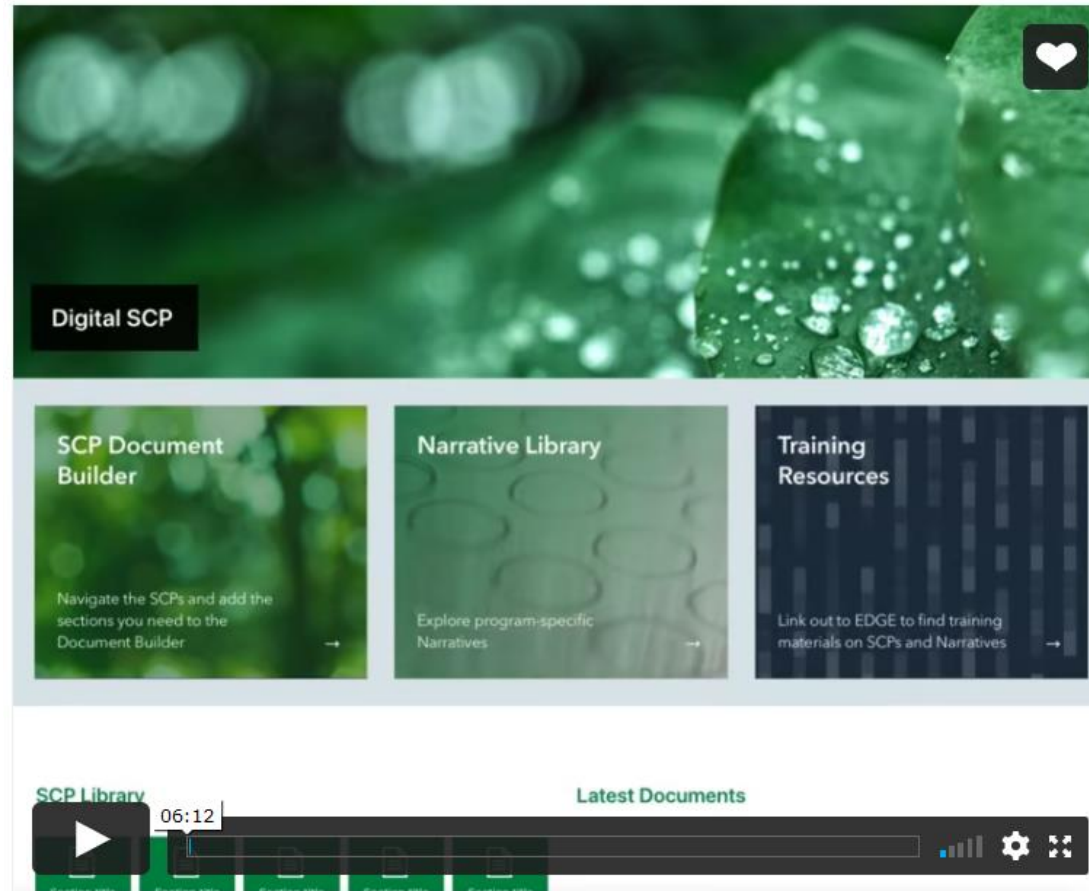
Digital SCP

SCP Document Builder

Navigate the SCPs and add the sections you need to the Document Builder →

Narrative Library

Explore program-specific Narratives →

Training Resources

Link out to EDGE to find training materials on SCPs and Narratives →

SCP Library

Latest Documents

06:12

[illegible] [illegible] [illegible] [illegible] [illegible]